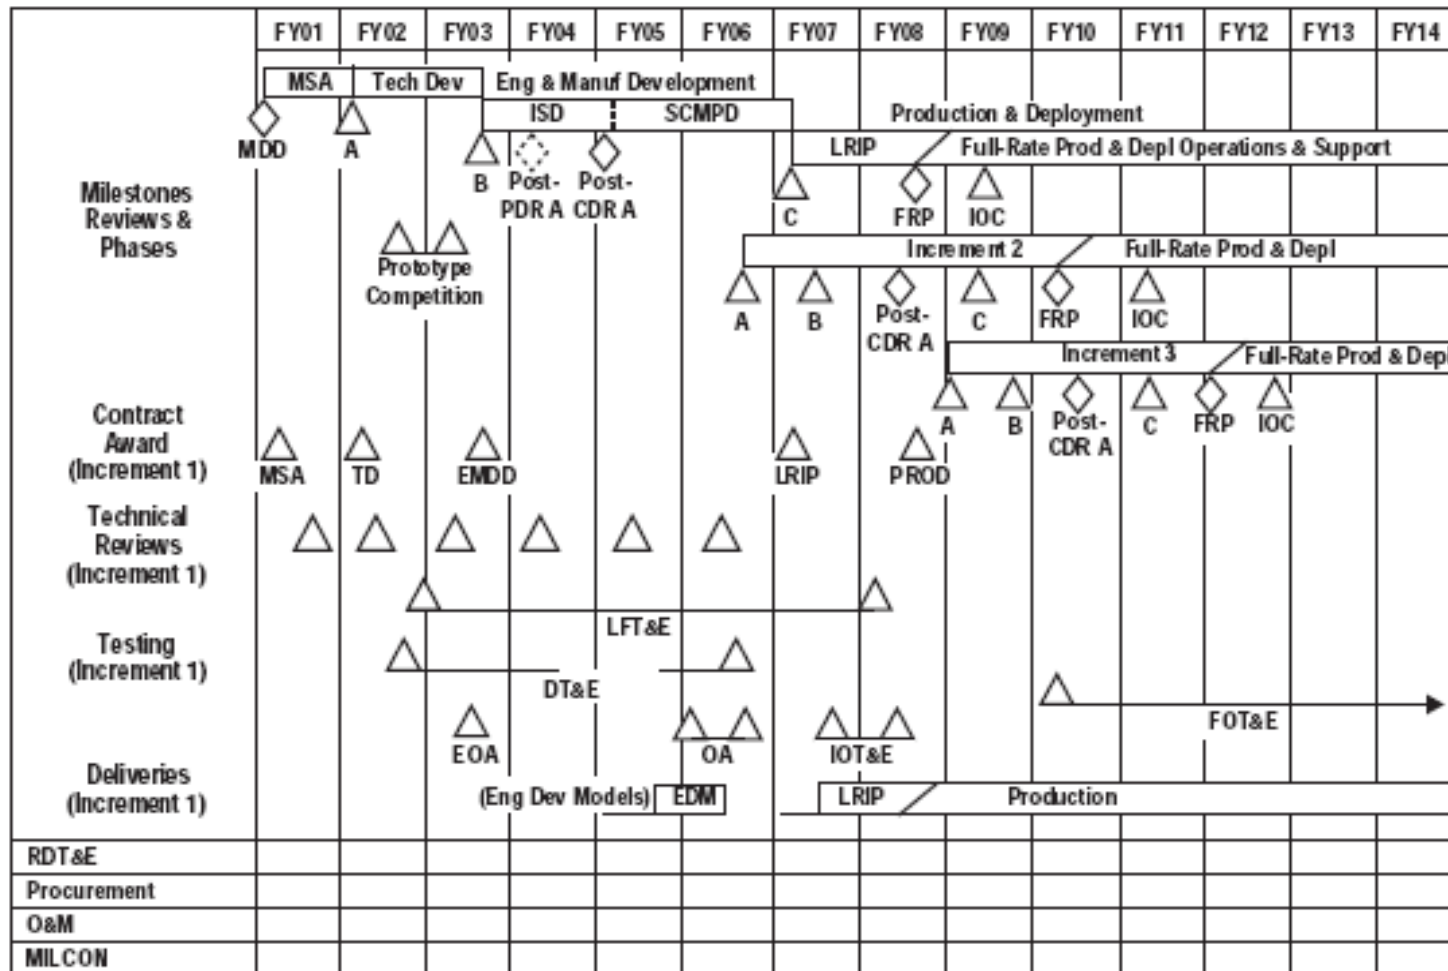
| | FY01 | FY02 | FY03 | FY04 | FY05 | FY06 | FY07 | FY08 | FY09 | FY10 | FY11 | FY12 | FY13 | FY14 |
|---|---|---|---|---|---|---|---|---|---|---|---|---|---|---|

MSA Tech Dev Eng & Manuf Development
ISD SCMPD
Production & Deployment
MDD A
LRIP Full-Rate Prod & Depl Operations & Support
B Post-PDR A Post-CDR A
C FRP IOC

Milestones Reviews & Phases

Prototype Competition
Increment 2 Full-Rate Prod & Depl
A B Post-CDR A C FRP IOC
Increment 3 Full-Rate Prod & Depl
A B Post-CDR A C FRP IOC

Contract Award (Increment 1)
MSA TD EMDD LRIP PROD

Technical Reviews (Increment 1)

Testing (Increment 1)
LFT&E
DT&E
FOT&E
EOA OA IOT&E

Deliveries (Increment 1)
(Eng Dev Models) EDM
LRIP Production

RDT&E
Procurement
O&M
MILCON